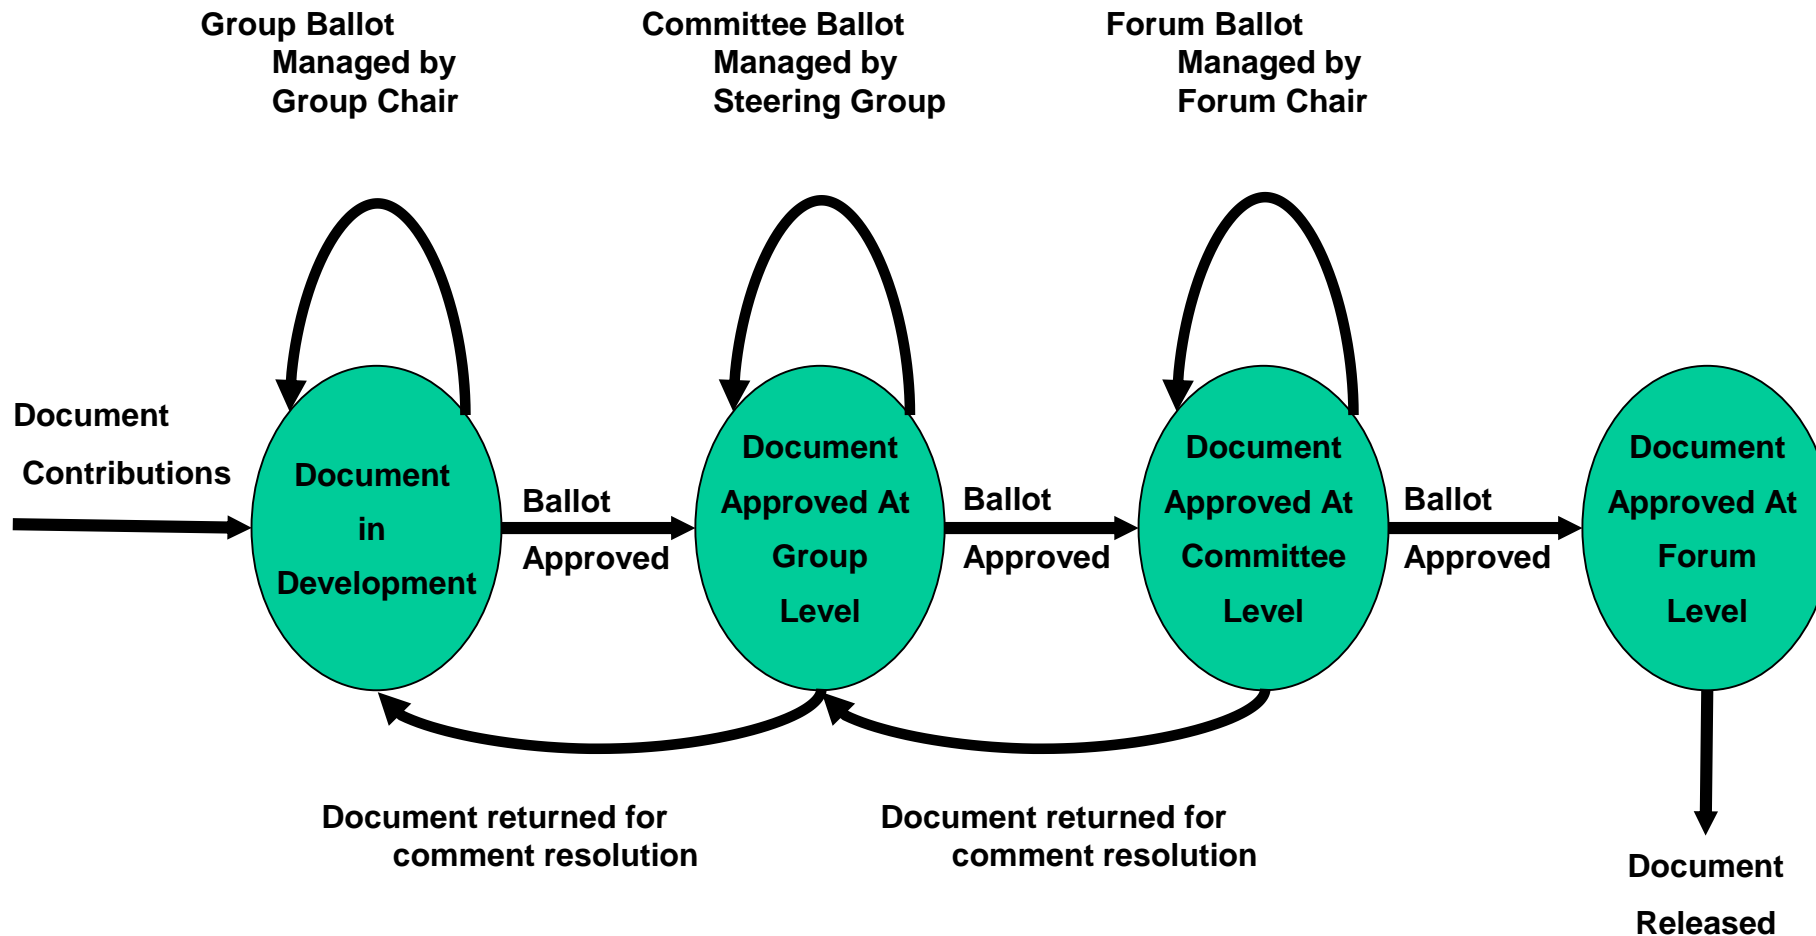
Group Ballot
Managed by
Group Chair

Committee Ballot
Managed by
Steering Group

Forum Ballot
Managed by
Forum Chair

Document
Contributions

Document
in
Development

Ballot
Approved

Document
Approved At
Group
Level

Ballot
Approved

Document
Approved At
Committee
Level

Ballot
Approved

Document
Approved At
Forum
Level

Document returned for
comment resolution

Document returned for
comment resolution

Document
Released